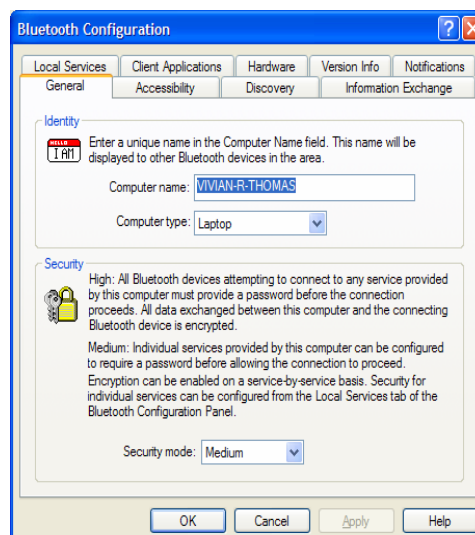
Bluetooth Configuration

?

Local Services | Client Applications | Hardware | Version Info | Notifications

General | Accessibility | Discovery | Information Exchange

Identity

HELLO I AM

Enter a unique name in the Computer Name field. This name will be displayed to other Bluetooth devices in the area.

Computer name: VIVIAN-R-THOMAS

Computer type: Laptop

Security

High: All Bluetooth devices attempting to connect to any service provided by this computer must provide a password before the connection proceeds. All data exchanged between this computer and the connecting Bluetooth device is encrypted.

Medium: Individual services provided by this computer can be configured to require a password before allowing the connection to proceed. Encryption can be enabled on a service-by-service basis. Security for individual services can be configured from the Local Services tab of the Bluetooth Configuration Panel.

Security mode: Medium

OK | Cancel | Apply | Help